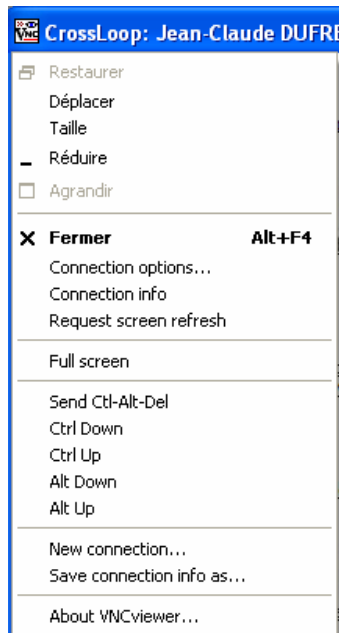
VNC CrossLoop: Jean-Claude DUFRE

Restaurer
Déplacer
Taille
Réduire
Agrandir

Fermer Alt+F4
Connection options...
Connection info
Request screen refresh

Full screen

Send Ctl-Alt-Del
Ctrl Down
Ctrl Up
Alt Down
Alt Up

New connection...
Save connection info as...

About VNCviewer...